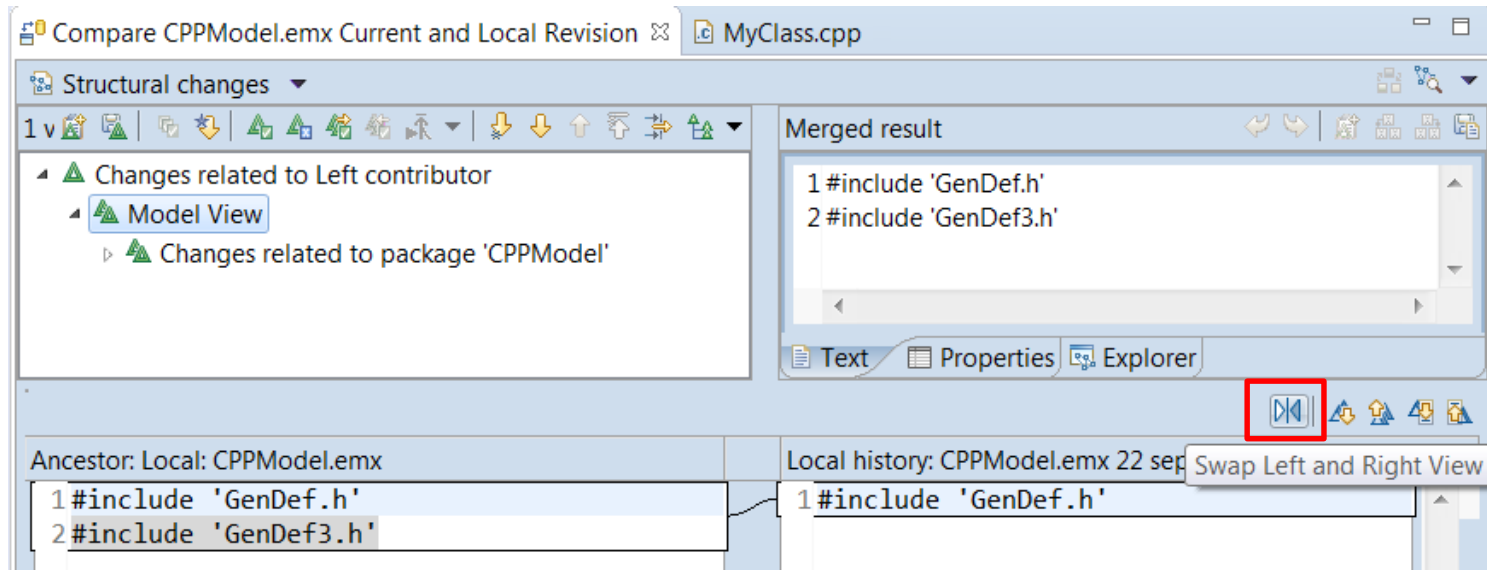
Compare CPPModel.emx Current and Local Revision ☒ MyClass.cpp

Structural changes

1 v

Merged result

Changes related to Left contributor

Model View

Changes related to package 'CPPModel'

1 #include 'GenDef.h'
2 #include 'GenDef3.h'

Text Properties Explorer

Ancestor: Local: CPPModel.emx

Local history: CPPModel.emx 22 sep

Swap Left and Right View

1 #include 'GenDef.h'
2 #include 'GenDef3.h'

1 #include 'GenDef.h'